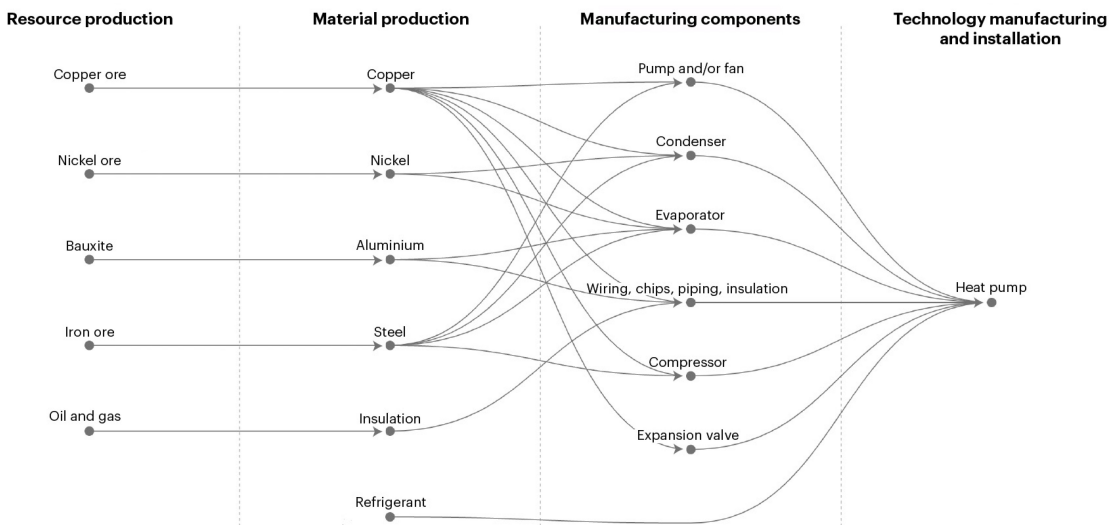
Resource production

Material production

Manufacturing components

Technology manufacturing and installation

Copper ore

Nickel ore

Bauxite

Iron ore

Oil and gas

Copper

Nickel

Aluminium

Steel

Insulation

Refrigerant

Pump and/or fan

Condenser

Evaporator

Wiring, chips, piping, insulation

Compressor

Expansion valve

Heat pump